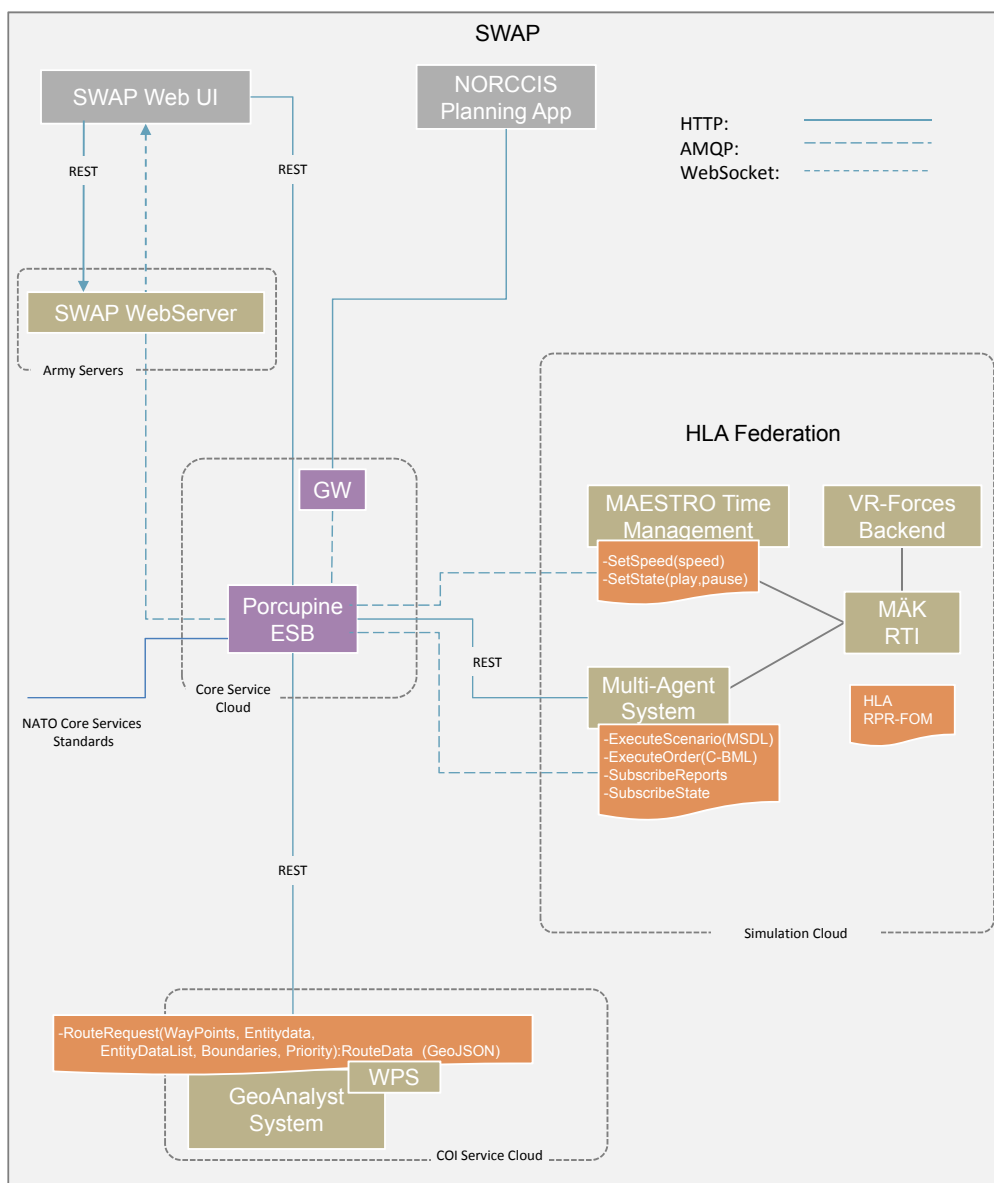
SWAP

SWAP Web UI

NORCCIS Planning App

HTTP:
AMQP:
WebSocket:

REST

REST

SWAP WebServer

Army Servers

HLA Federation

GW

MAESTRO Time Management

VR-Forces Backend

-SetSpeed(speed)
-SetState(play,pause)

Porcupine ESB

MÄK RTI

REST

Multi-Agent System

HLA RPR-FOM

Core Service Cloud

NATO Core Services Standards

-ExecuteScenario(MSDL)
-ExecuteOrder(C-BML)
-SubscribeReports
-SubscribeState

REST

Simulation Cloud

-RouteRequest(WayPoints, Entitydata, EntityDataList, Boundaries, Priority):RouteData (GeoJSON)

WPS

GeoAnalyst System

COI Service Cloud